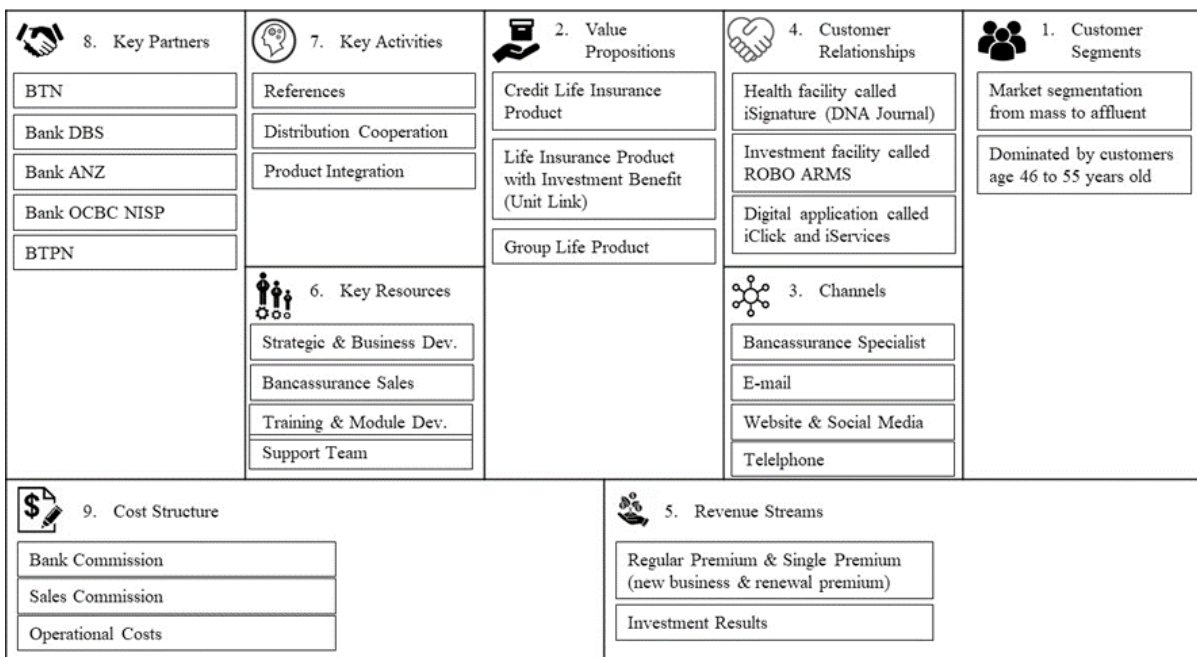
8. Key Partners

BTN

Bank DBS

Bank ANZ

Bank OCBC NISP

BTPN

7. Key Activities

References

Distribution Cooperation

Product Integration

6. Key Resources

Strategic & Business Dev.

Bancassurance Sales

Training & Module Dev.

Support Team

2. Value Propositions

Credit Life Insurance Product

Life Insurance Product with Investment Benefit (Unit Link)

Group Life Product

4. Customer Relationships

Health facility called iSignature (DNA Journal)

Investment facility called ROBO ARMS

Digital application called iClick and iServices

3. Channels

Bancassurance Specialist

E-mail

Website & Social Media

Telelphone

1. Customer Segments

Market segmentation from mass to affluent

Dominated by customers age 46 to 55 years old

9. Cost Structure

Bank Commission

Sales Commission

Operational Costs

5. Revenue Streams

Regular Premium & Single Premium (new business & renewal premium)

Investment Results